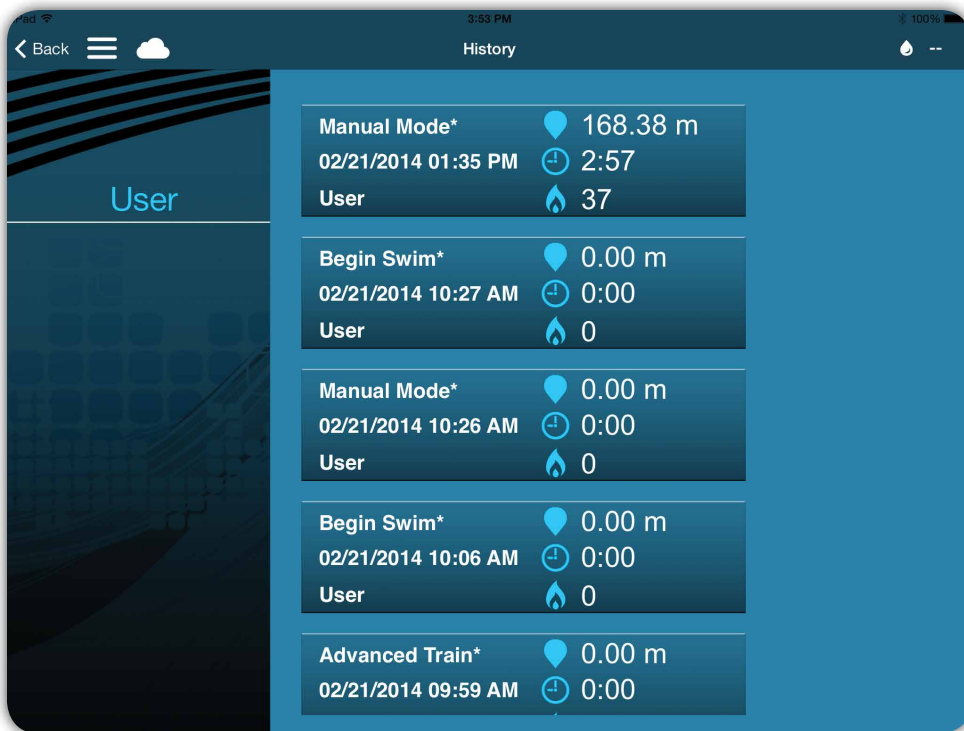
iPad
3:53 PM
100%

Back
History
--

User

Manual Mode*
168.38 m
02/21/2014 01:35 PM
2:57
User
37

Begin Swim*
0.00 m
02/21/2014 10:27 AM
0:00
User
0

Manual Mode*
0.00 m
02/21/2014 10:26 AM
0:00
User
0

Begin Swim*
0.00 m
02/21/2014 10:06 AM
0:00
User
0

Advanced Train*
0.00 m
02/21/2014 09:59 AM
0:00